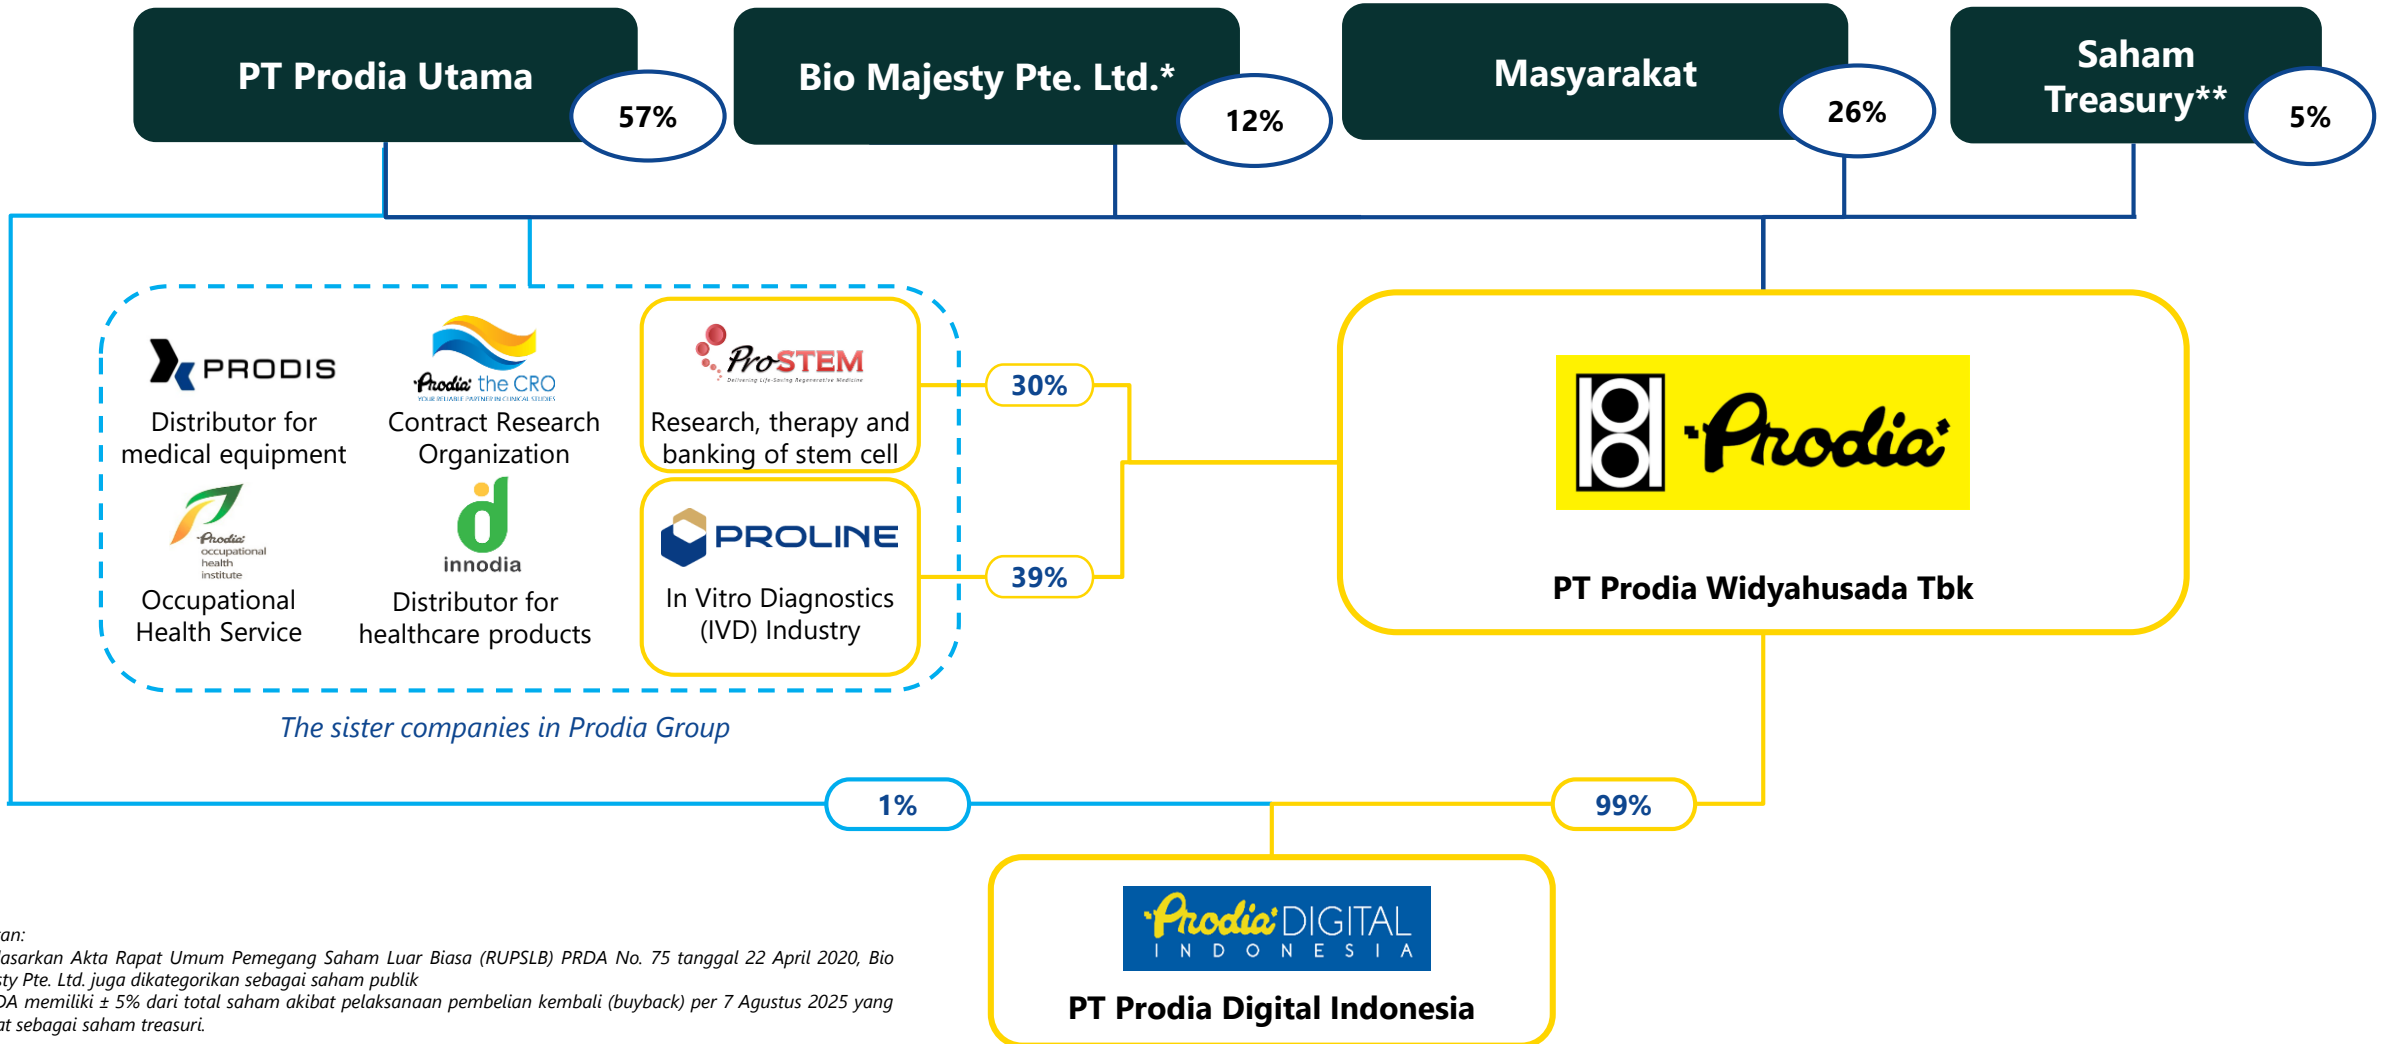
PT Prodia Utama 57%

Bio Majesty Pte. Ltd.* 12%

Masyarakat 26%

Saham Treasury** 5%

PRODIS
Distributor for medical equipment

Prodia the CRO
YOUR RELIABLE PARTNER IN CLINICAL STUDIES
Contract Research Organization

ProSTEM
Delivering Life-Saving Regenerative Medicine
Research, therapy and banking of stem cell

30%

Prodia occupational health institute
Occupational Health Service

innodia
Distributor for healthcare products

PROLINE
In Vitro Diagnostics (IVD) Industry

39%

Prodia

PT Prodia Widyahusada Tbk

The sister companies in Prodia Group

1%

99%

Prodia DIGITAL INDONESIA

PT Prodia Digital Indonesia

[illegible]an:
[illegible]asarkan Akta Rapat Umum Pemegang Saham Luar Biasa (RUPSLB) PRDA No. 75 tanggal 22 April 2020, Bio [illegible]sty Pte. Ltd. juga dikategorikan sebagai saham publik
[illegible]DA memiliki ± 5% dari total saham akibat pelaksanaan pembelian kembali (buyback) per 7 Agustus 2025 yang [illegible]at sebagai saham treasuri.